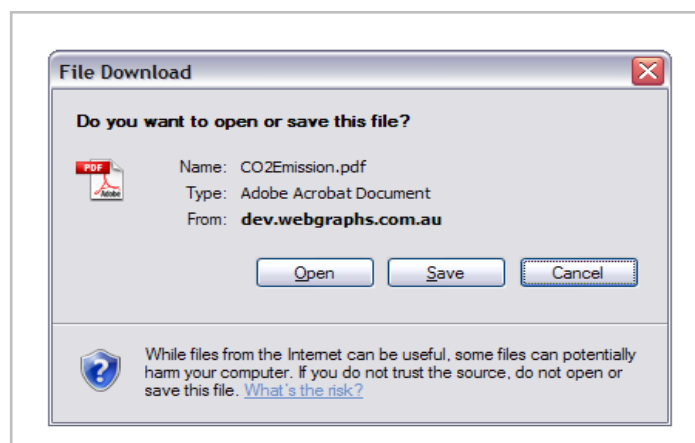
File Download

Do you want to open or save this file?

PDF

Name: CO2Emission.pdf
Type: Adobe Acrobat Document
From: dev.webgraphs.com.au

Open
Save
Cancel

While files from the Internet can be useful, some files can potentially harm your computer. If you do not trust the source, do not open or save this file. What's the risk?